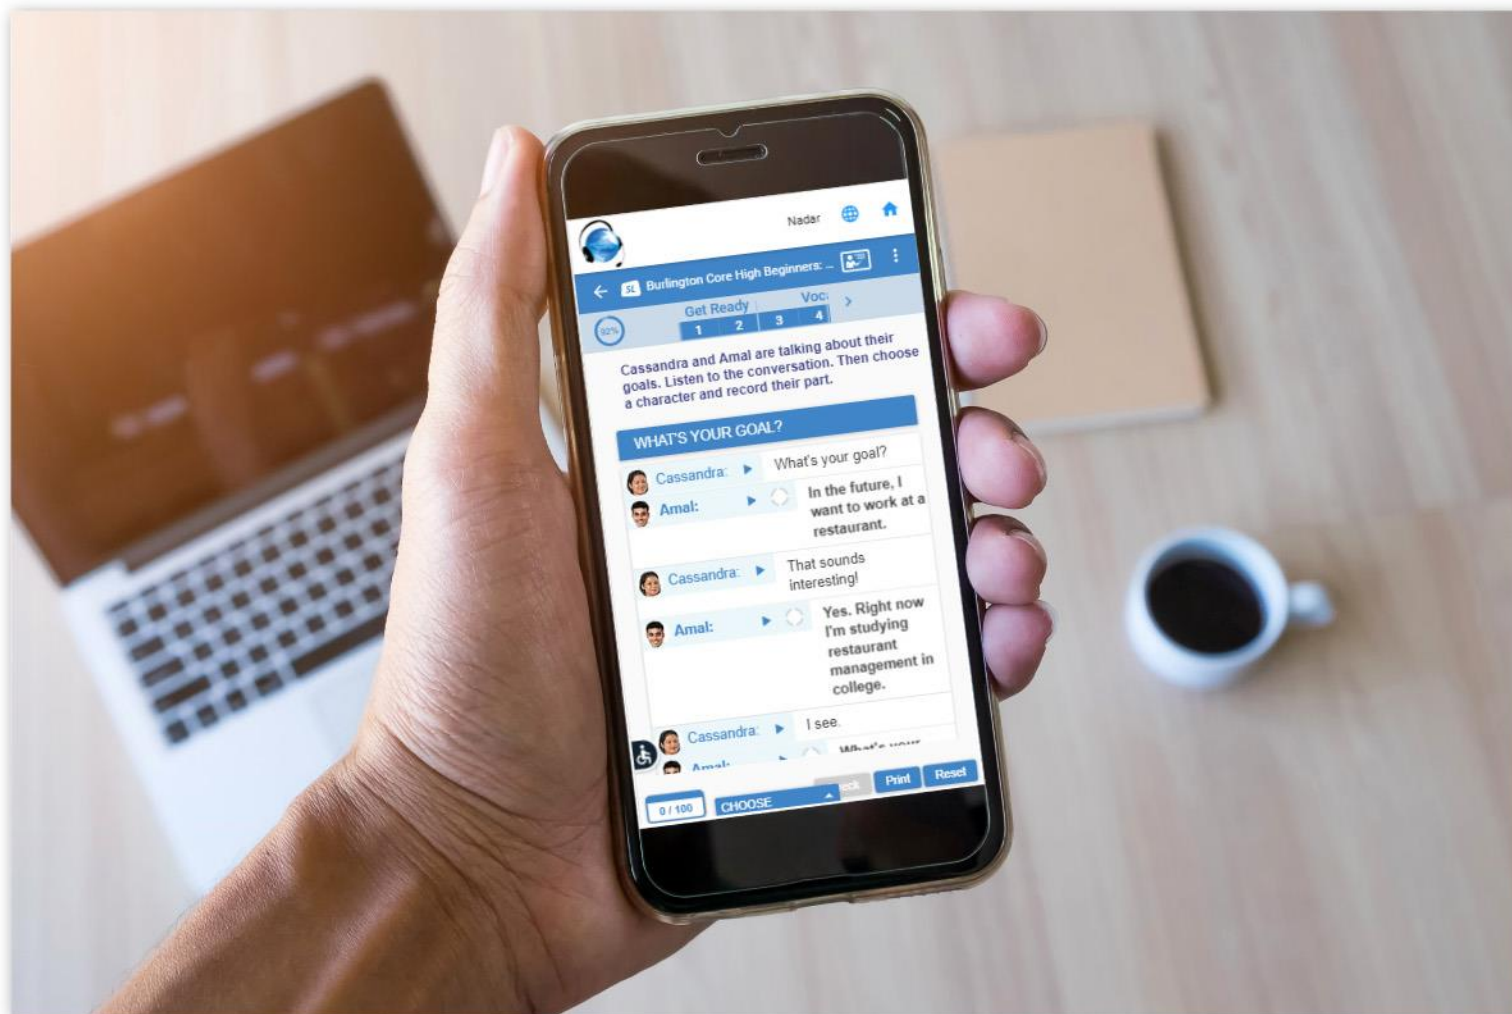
Nadar

SL Burlington Core High Beginners: ...

Get Ready
1 2 3 4
Voc

92%

Cassandra and Amal are talking about their goals. Listen to the conversation. Then choose a character and record their part.

WHAT'S YOUR GOAL?

Cassandra: What's your goal?

Amal: In the future, I want to work at a restaurant.

Cassandra: That sounds interesting!

Amal: Yes. Right now I'm studying restaurant management in college.

Cassandra: I see.

Amal: What's your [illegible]

0 / 100
CHOOSE
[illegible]eck
Print
Reset